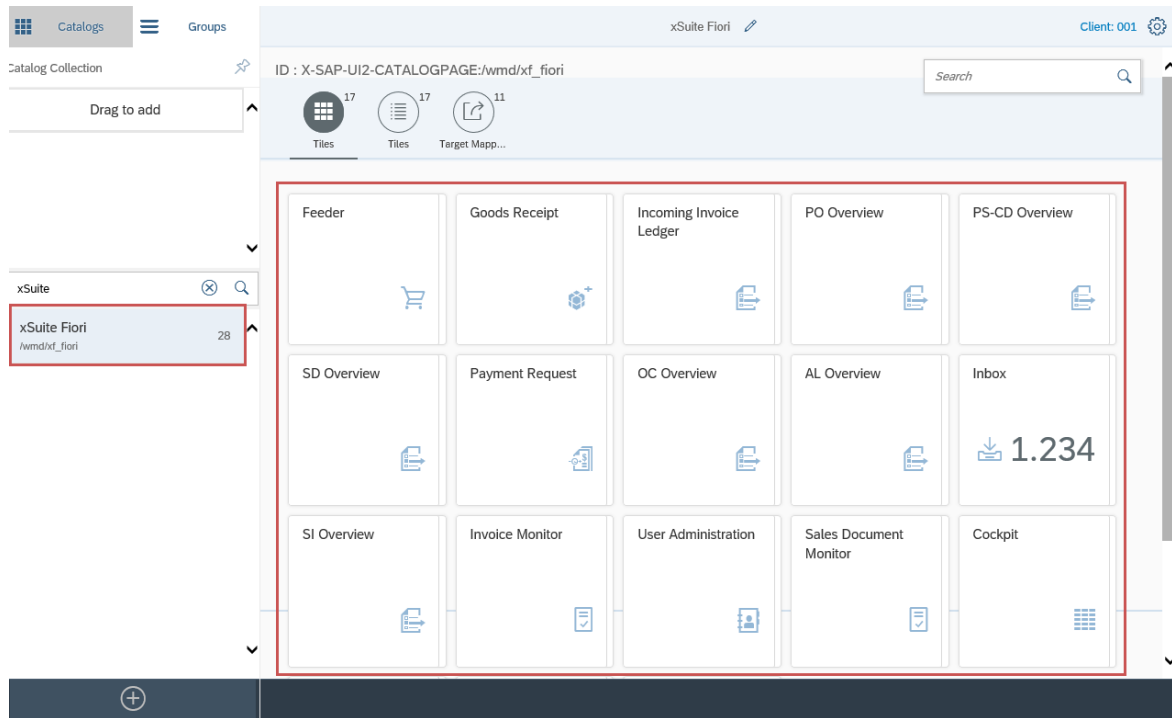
Catalogs Groups

xSuite Fiori

Client: 001

Catalog Collection

Drag to add

xSuite

xSuite Fiori
/wmd/xf_fiori
28

ID : X-SAP-UI2-CATALOGPAGE:/wmd/xf_fiori

Search

17 Tiles
17 Tiles
11 Target Mapp...

Feeder

Goods Receipt

Incoming Invoice Ledger

PO Overview

PS-CD Overview

SD Overview

Payment Request

OC Overview

AL Overview

Inbox
1.234

SI Overview

Invoice Monitor

User Administration

Sales Document Monitor

Cockpit